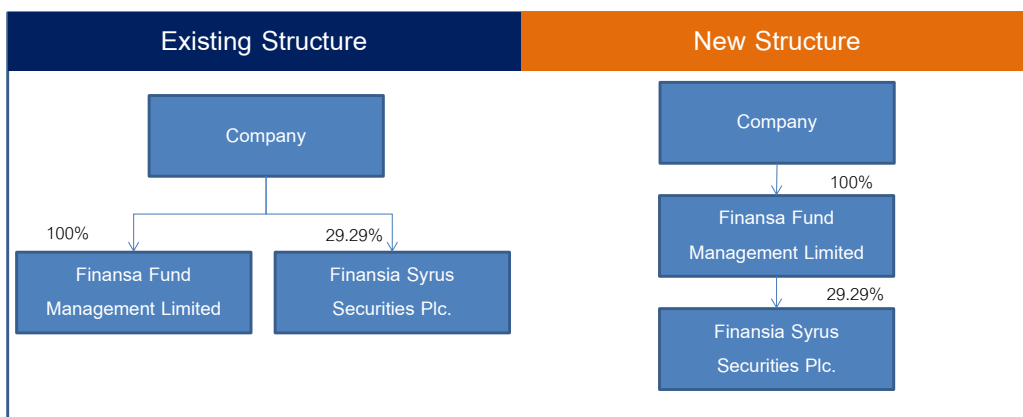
Existing Structure

Company

100%

Finansa Fund Management Limited

29.29%

Finansia Syrus Securities Plc.

New Structure

Company

100%

Finansa Fund Management Limited

29.29%

Finansia Syrus Securities Plc.